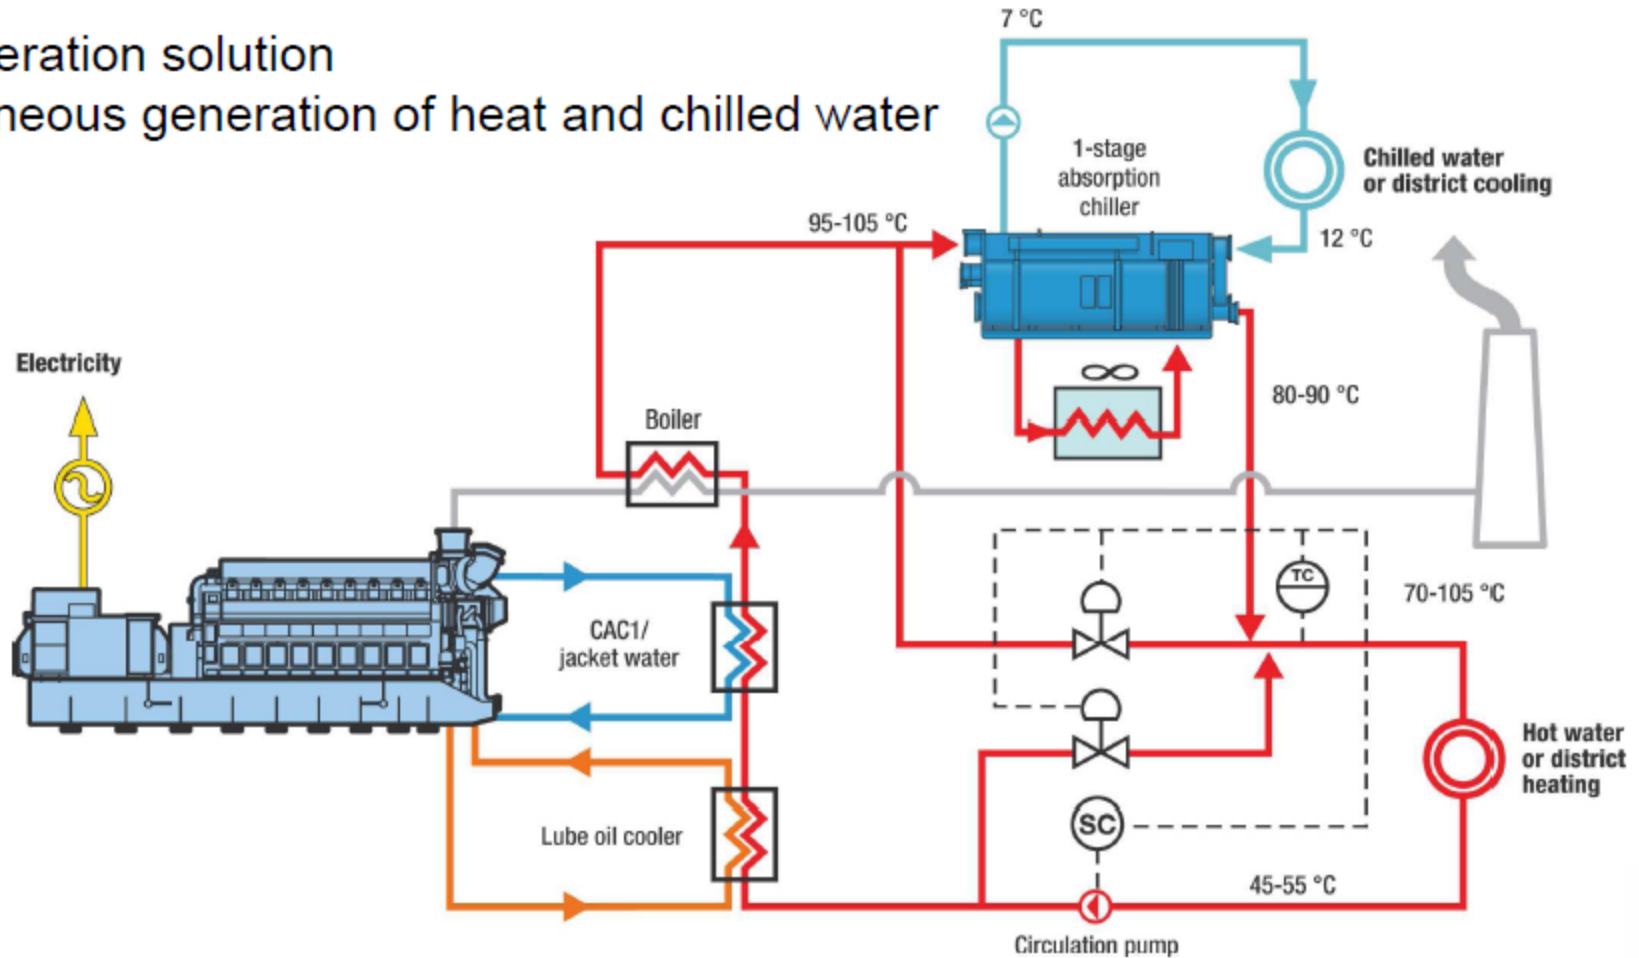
eration solution
neous generation of heat and chilled water

7 °C

1-stage absorption chiller

Chilled water or district cooling

95-105 °C

12 °C

Electricity

80-90 °C

Boiler

TC

70-105 °C

CAC1/ jacket water

Hot water or district heating

SC

Lube oil cooler

45-55 °C

Circulation pump